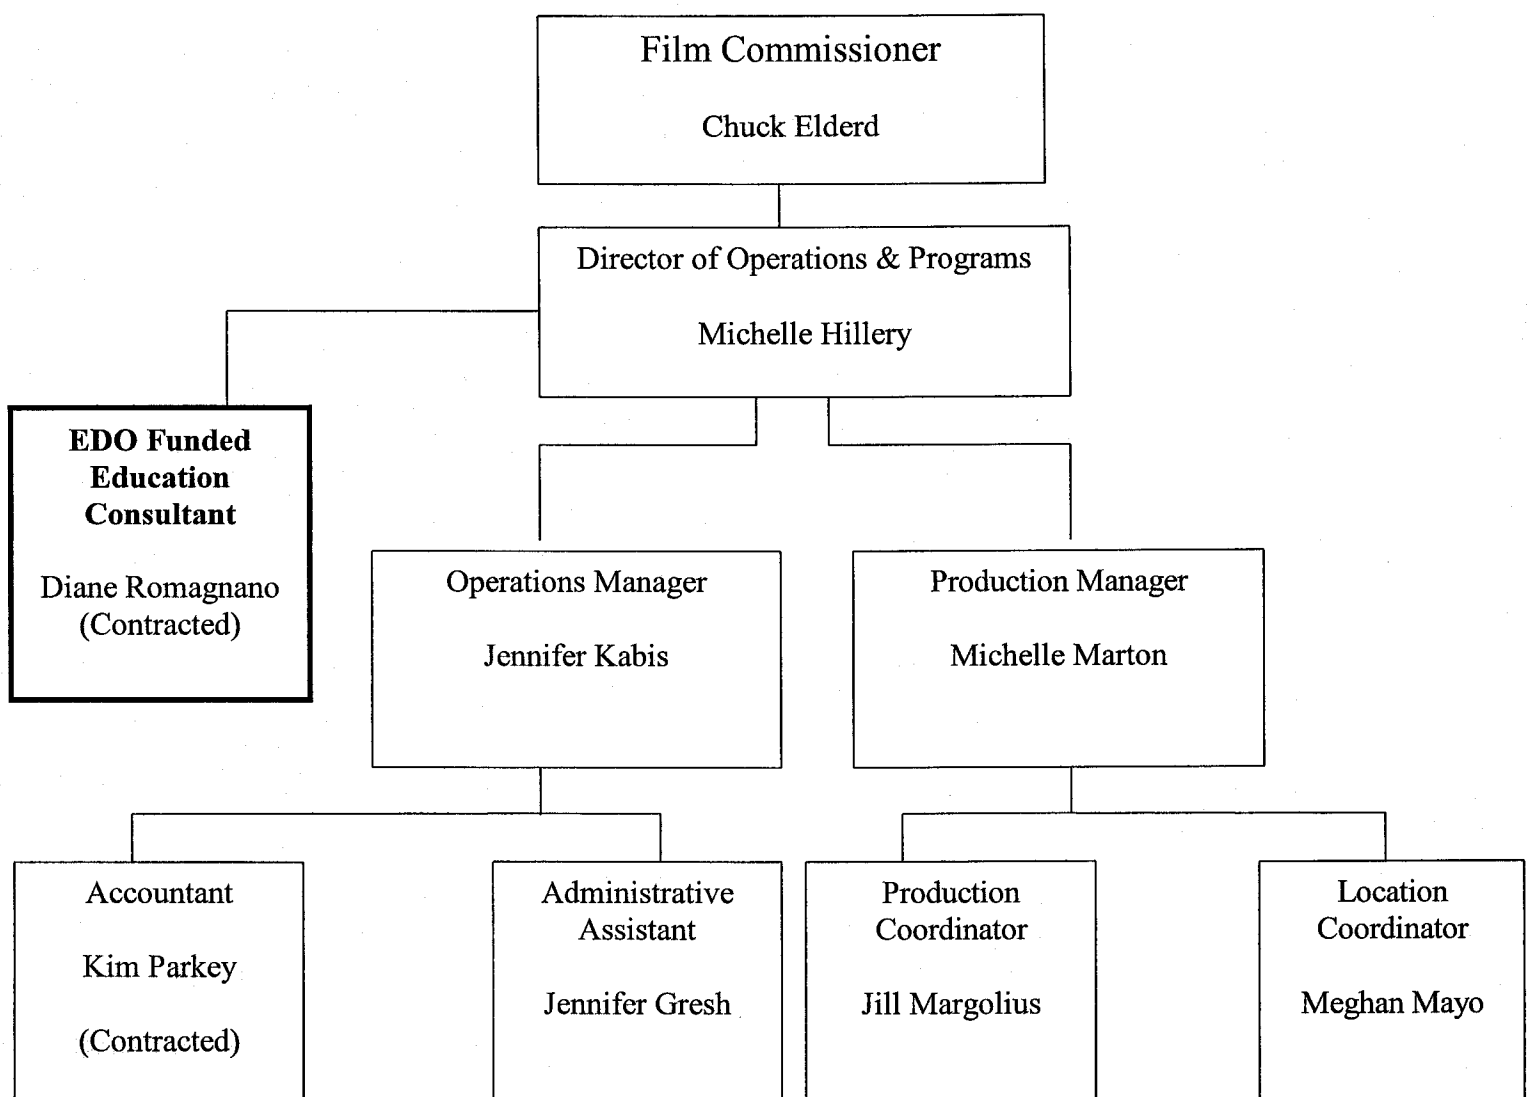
Film Commissioner

Chuck Elderd

Director of Operations & Programs

Michelle Hillery

**EDO Funded Education Consultant**

Diane Romagnano (Contracted)

Operations Manager

Jennifer Kabis

Production Manager

Michelle Marton

Accountant

Kim Parkey

(Contracted)

Administrative Assistant

Jennifer Gresh

Production Coordinator

Jill Margolius

Location Coordinator

Meghan Mayo